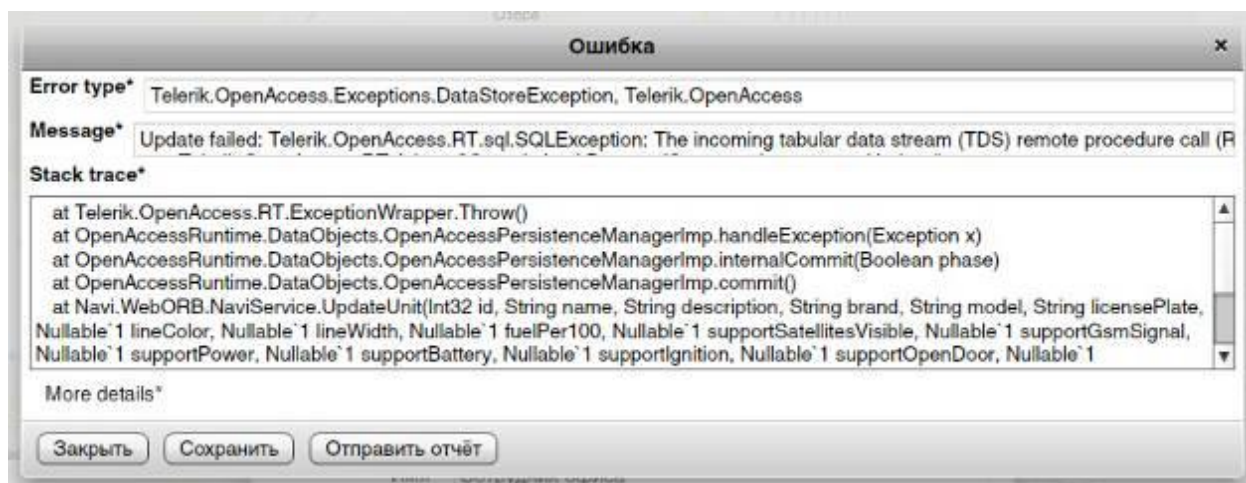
Ошибка

×

Error type* Telerik.OpenAccess.Exceptions.DataStoreException, Telerik.OpenAccess

Message* Update failed: Telerik.OpenAccess.RT.sql.SQLException: The incoming tabular data stream (TDS) remote procedure call (R

Stack trace*

at Telerik.OpenAccess.RT.ExceptionWrapper.Throw()
at OpenAccessRuntime.DataObjects.OpenAccessPersistenceManagerImp.handleException(Exception x)
at OpenAccessRuntime.DataObjects.OpenAccessPersistenceManagerImp.internalCommit(Boolean phase)
at OpenAccessRuntime.DataObjects.OpenAccessPersistenceManagerImp.commit()
at Navi.WebORB.NaviService.UpdateUnit(Int32 id, String name, String description, String brand, String model, String licensePlate, Nullable`1 lineColor, Nullable`1 lineWidth, Nullable`1 fuelPer100, Nullable`1 supportSatellitesVisible, Nullable`1 supportGsmSignal, Nullable`1 supportPower, Nullable`1 supportBattery, Nullable`1 supportIgnition, Nullable`1 supportOpenDoor, Nullable`1

More details*

Закрыть Сохранить Отправить отчёт